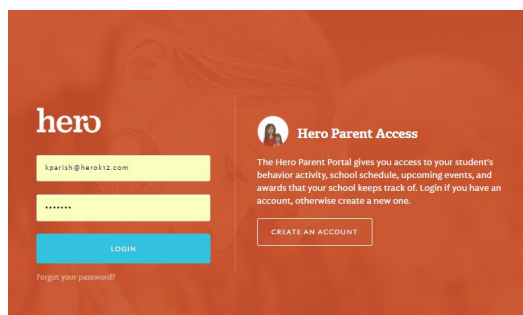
hero

kparish@herok12.com

•••••••

LOGIN

Forgot your password?

Hero Parent Access

The Hero Parent Portal gives you access to your student's behavior activity, school schedule, upcoming events, and awards that your school keeps track of. Login if you have an account, otherwise create a new one.

CREATE AN ACCOUNT